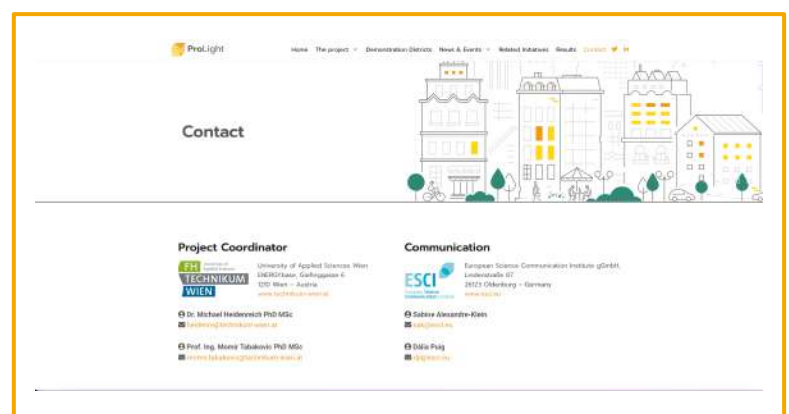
ProLight

Home The project Demonstration Districts News & Events Related Initiatives Results Contact

Contact

Project Coordinator

FH TECHNIKUM WIEN

University of Applied Sciences Wien ENERGYbase, Giefinggasse 6 1210 Wien – Austria www.technikum-wien.at

Dr. Michael Heidenreich PhD MSc
heidenreich@technikum-wien.at

Prof. Ing. Mennir Tabakovic PhD MSc
mennir.tabakovic@technikum-wien.at

Communication

ESCI

European Science Communication Institute gGmbH, Lindenstraße 67 26123 Oldenburg – Germany www.esci.eu

Sabine Alexandre-Klein
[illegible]@esci.eu

Dália Puig
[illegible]@esci.eu